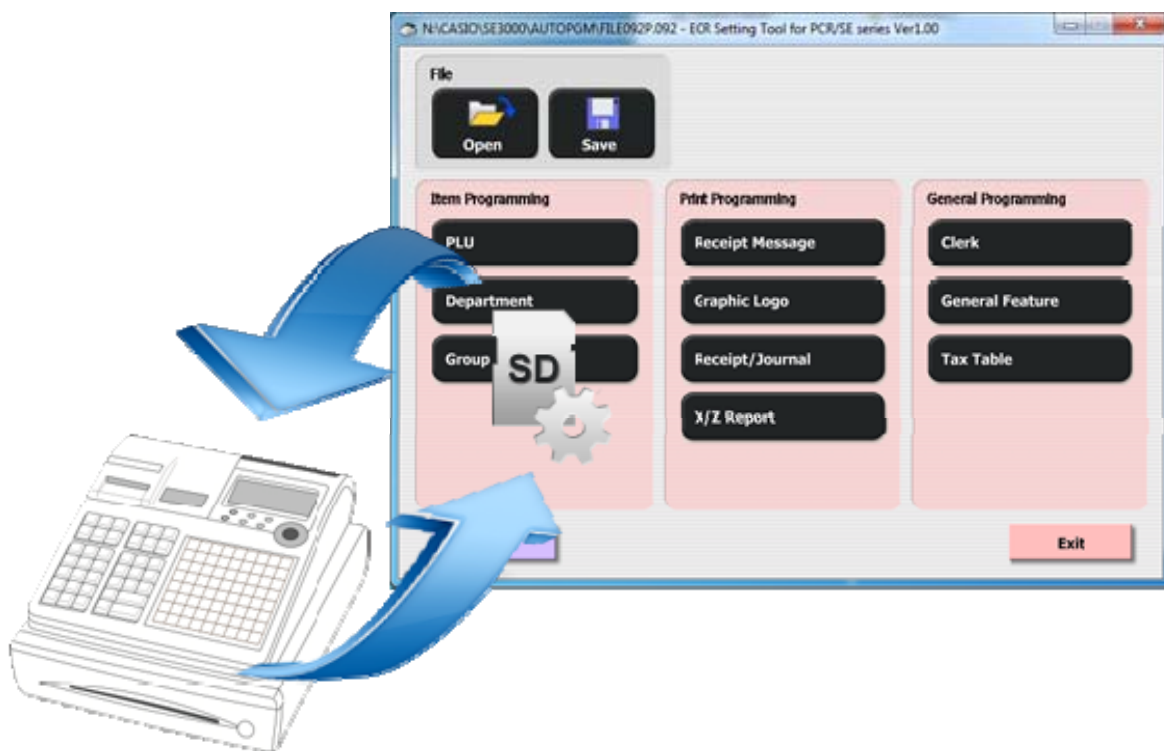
N:\CASIO\SE3000\AUTOPGM\FILE092P.092 - ECR Setting Tool for PCR/SE series Ver1.00

File

Open

Save

Item Programming

PLU

Department

Group

SD

Print Programming

Receipt Message

Graphic Logo

Receipt/Journal

X/Z Report

General Programming

Clerk

General Feature

Tax Table

Exit